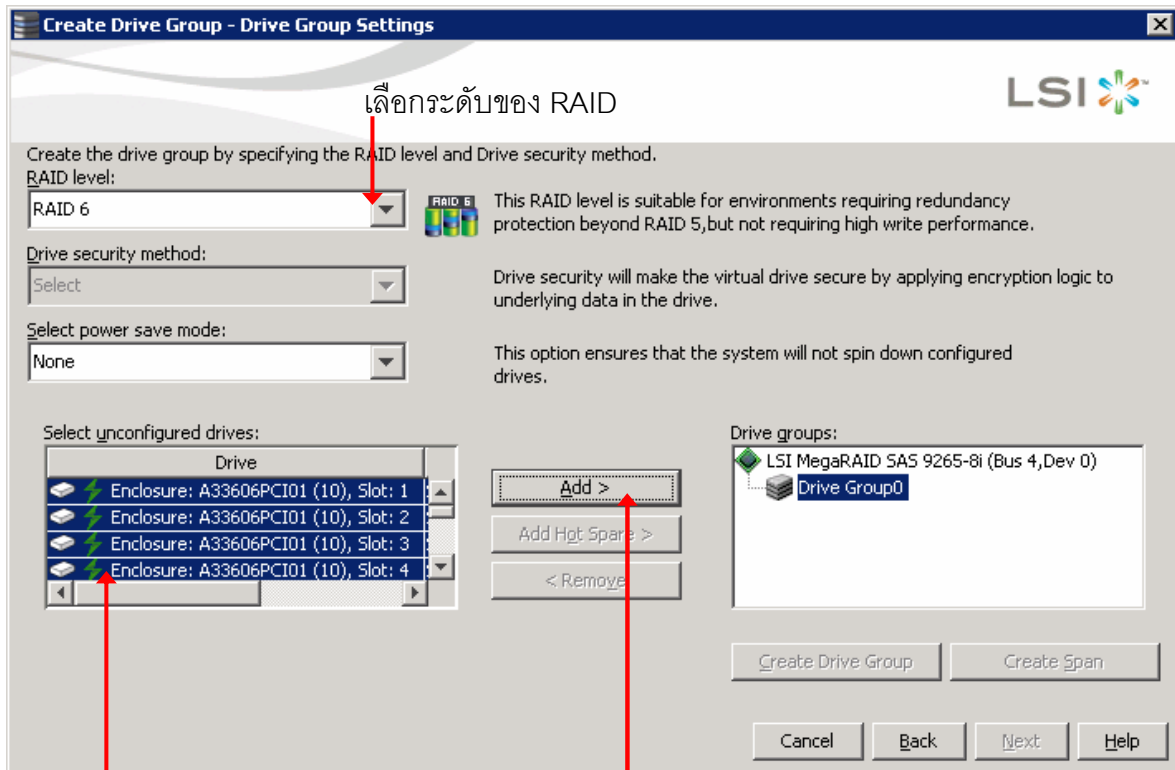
Create Drive Group - Drive Group Settings

LSI

เลือกระดับของ RAID

Create the drive group by specifying the RAID level and Drive security method.

RAID level:

RAID 6

RAID 6

This RAID level is suitable for environments requiring redundancy protection beyond RAID 5,but not requiring high write performance.

Drive security method:

Select

Drive security will make the virtual drive secure by applying encryption logic to underlying data in the drive.

Select power save mode:

None

This option ensures that the system will not spin down configured drives.

Select unconfigured drives:

| Drive |
|---|
| Enclosure: A33606PCI01 (10), Slot: 1 |
| Enclosure: A33606PCI01 (10), Slot: 2 |
| Enclosure: A33606PCI01 (10), Slot: 3 |
| Enclosure: A33606PCI01 (10), Slot: 4 |

Add >

Add Hot Spare >

< Remove

Drive groups:

LSI MegaRAID SAS 9265-8i (Bus 4,Dev 0)

Drive Group0

Create Drive Group

Create Span

Cancel

Back

Next

Help